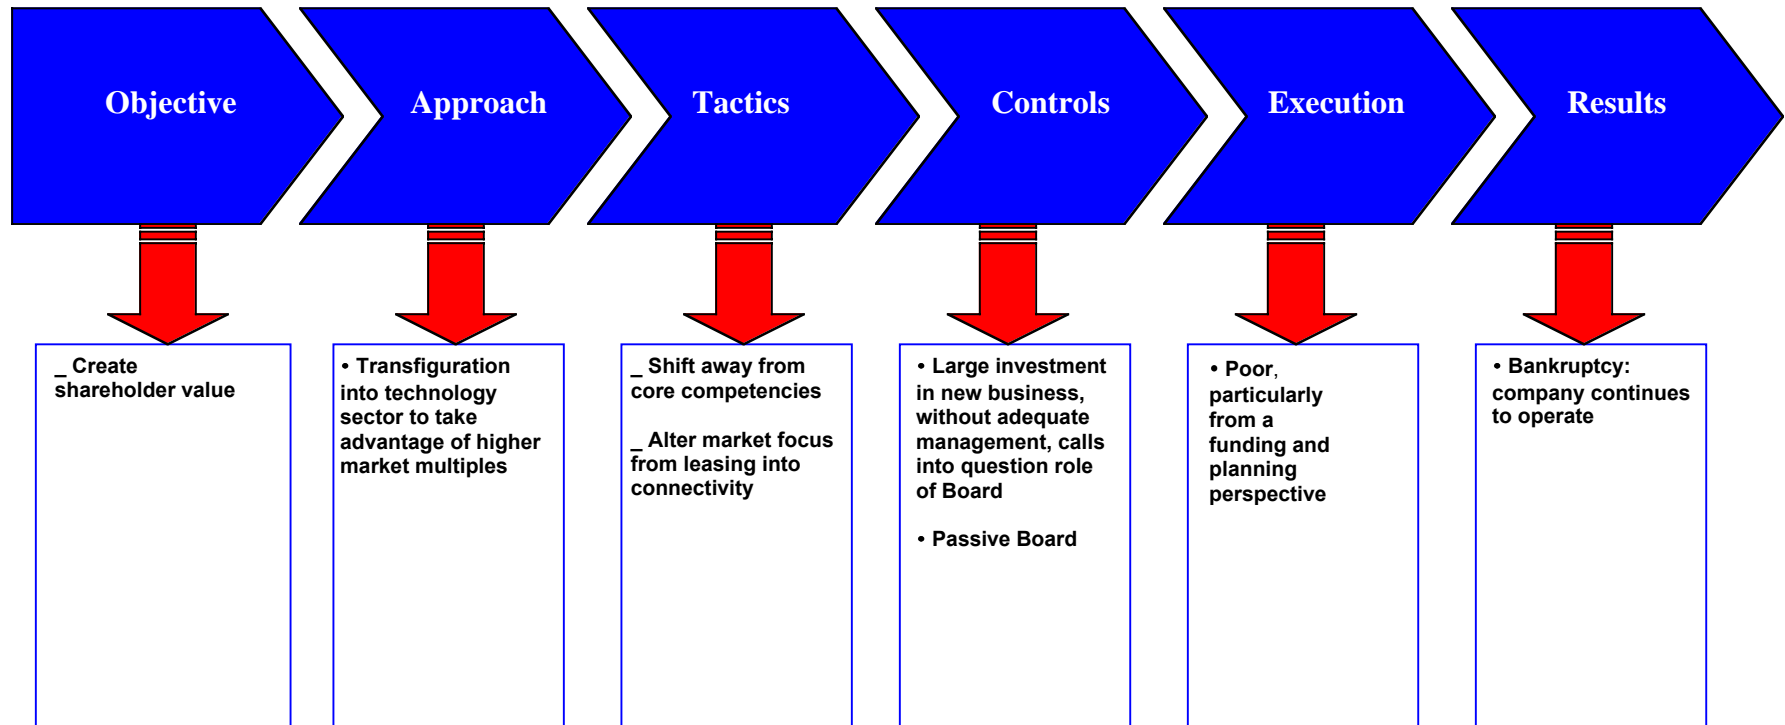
Objective

_ Create shareholder value

Approach

• Transfiguration into technology sector to take advantage of higher market multiples

Tactics

_ Shift away from core competencies

_ Alter market focus from leasing into connectivity

Controls

• Large investment in new business, without adequate management, calls into question role of Board

• Passive Board

Execution

• Poor, particularly from a funding and planning perspective

Results

• Bankruptcy: company continues to operate